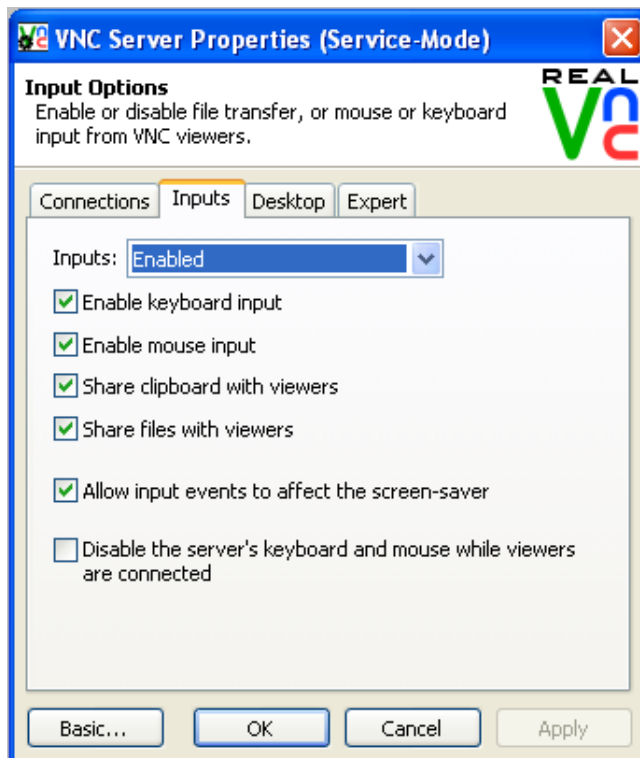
VNC Server Properties (Service-Mode)

Input Options
Enable or disable file transfer, or mouse or keyboard input from VNC viewers.

REAL VNC

Connections | Inputs | Desktop | Expert

Inputs: Enabled

Enable keyboard input

Enable mouse input

Share clipboard with viewers

Share files with viewers

Allow input events to affect the screen-saver

Disable the server's keyboard and mouse while viewers are connected

Basic... | OK | Cancel | Apply